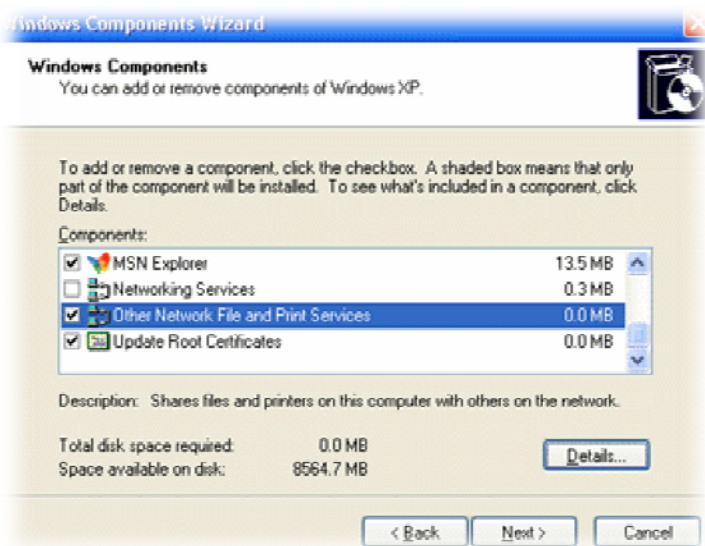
Windows Components Wizard

Windows Components
You can add or remove components of Windows XP.

To add or remove a component, click the checkbox. A shaded box means that only part of the component will be installed. To see what's included in a component, click Details.

Components:

| | | |
|---|---|---|
| ☑ | MSN Explorer | 13.5 MB |
| ☐ | Networking Services | 0.3 MB |
| ☑ | Other Network File and Print Services | 0.0 MB |
| ☑ | Update Root Certificates | 0.0 MB |

Description: Shares files and printers on this computer with others on the network.

Total disk space required: 0.0 MB
Space available on disk: 8564.7 MB

Details...

< Back Next > Cancel